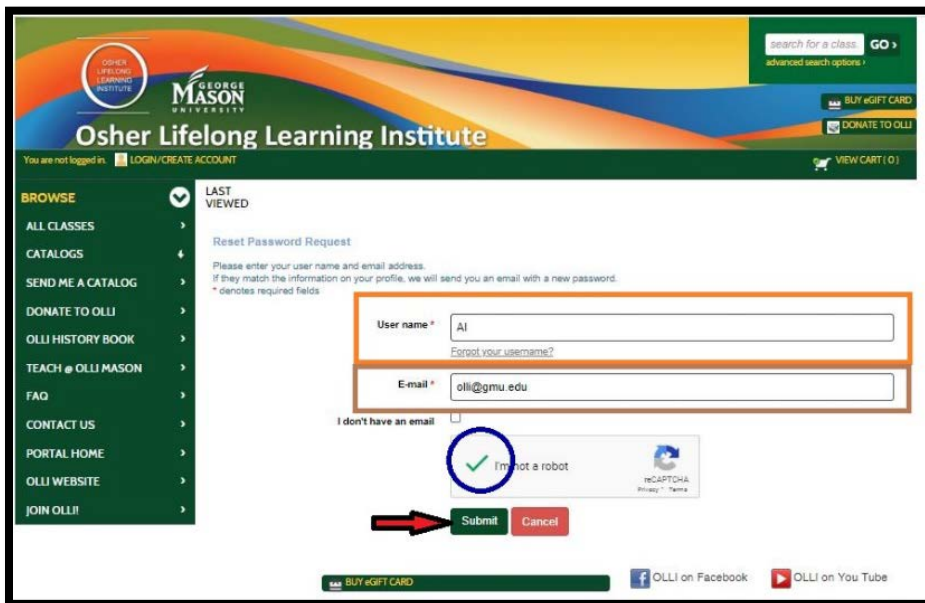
OSHER LIFELONG LEARNING INSTITUTE

GEORGE MASON UNIVERSITY

Osher Lifelong Learning Institute

search for a class. GO ›
advanced search options ›

BUY eGIFT CARD
DONATE TO OLLI

You are not logged in. LOGIN/CREATE ACCOUNT

VIEW CART ( 0 )

BROWSE
ALL CLASSES
CATALOGS
SEND ME A CATALOG
DONATE TO OLLI
OLLI HISTORY BOOK
TEACH @ OLLI MASON
FAQ
CONTACT US
PORTAL HOME
OLLI WEBSITE
JOIN OLLI!

LAST VIEWED

Reset Password Request

Please enter your user name and email address.
If they match the information on your profile, we will send you an email with a new password.
* denotes required fields

User name * Al
Forgot your username?

E-mail * olli@gmu.edu

I don't have an email

I'm not a robot
reCAPTCHA
Privacy - Terms

Submit Cancel

BUY eGIFT CARD

OLLI on Facebook

OLLI on You Tube